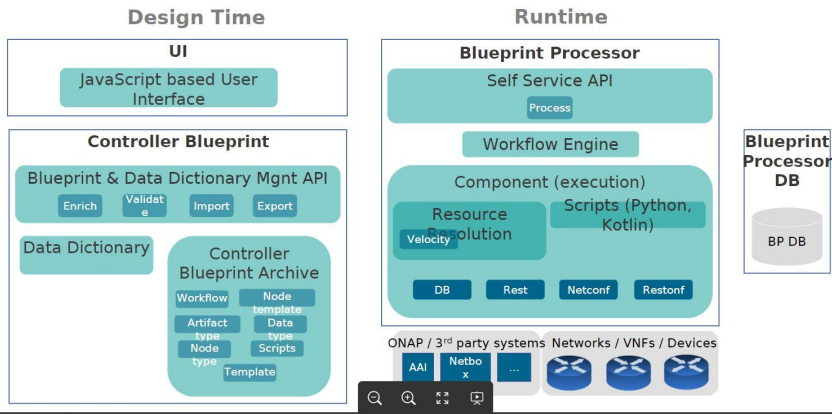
Design Time

Runtime

UI

JavaScript based User Interface

Controller Blueprint

Blueprint & Data Dictionary Mgnt API

Enrich

Validate

Import

Export

Data Dictionary

Controller Blueprint Archive

Workflow

Node template

Artifact type

Data type

Node type

Scripts

Template

Blueprint Processor

Self Service API

Process

Workflow Engine

Component (execution)

Resource Resolution

Velocity

Scripts (Python, Kotlin)

DB

Rest

Netconf

Restonf

Blueprint Processor DB

BP DB

ONAP / 3$^{rd}$ party systems

AAI

Netbox

...

Networks / VNFs / Devices